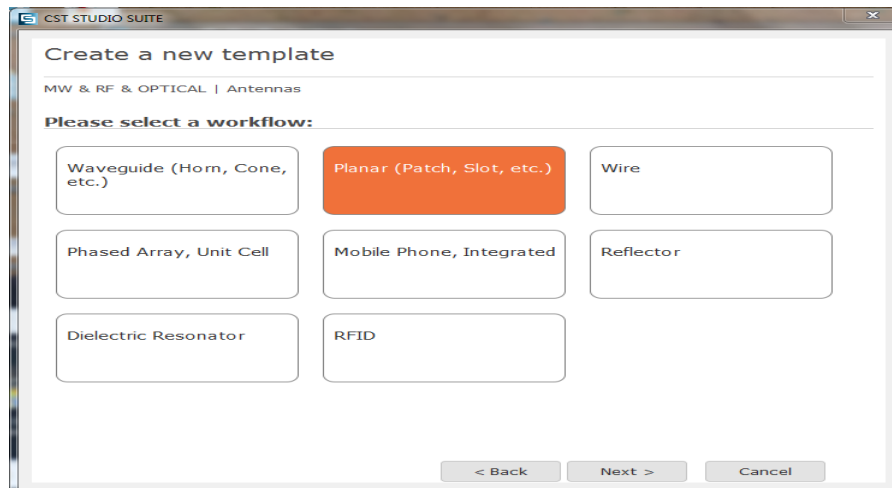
CST STUDIO SUITE

Create a new template

MW & RF & OPTICAL | Antennas

Please select a workflow:

Waveguide (Horn, Cone, etc.)

Planar (Patch, Slot, etc.)

Wire

Phased Array, Unit Cell

Mobile Phone, Integrated

Reflector

Dielectric Resonator

RFID

< Back

Next >

Cancel